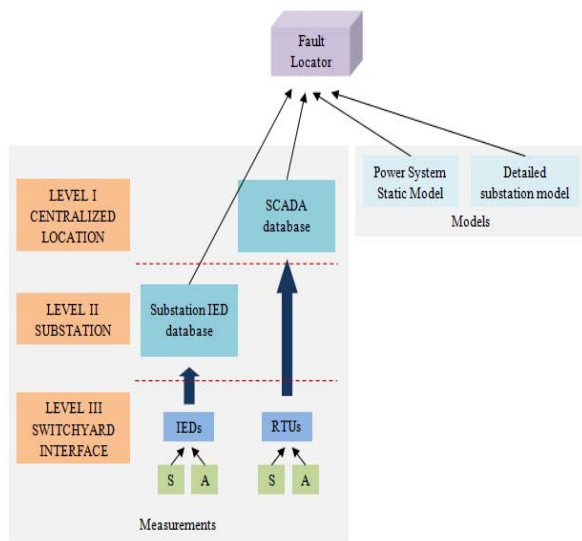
Fault Locator

LEVEL I CENTRALIZED LOCATION

SCADA database

Power System Static Model

Detailed substation model

Models

LEVEL II SUBSTATION

Substation IED database

LEVEL III SWITCHYARD INTERFACE

IEDs

RTUs

S

A

S

A

Measurements